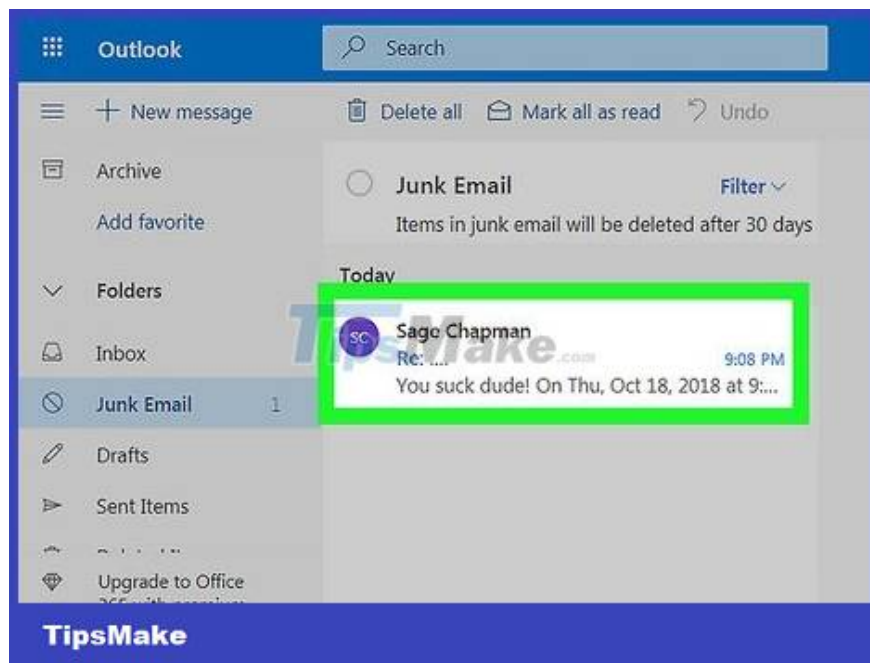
Outlook

Search

New message

Delete all

Mark all as read

Undo

Archive

Add favorite

Folders

Inbox

Junk Email 1

Drafts

Sent Items

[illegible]

Upgrade to Office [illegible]

Junk Email

Filter

Items in junk email will be deleted after 30 days

Today

SC

Sage Chapman

Re: ...

9:08 PM

You suck dude! On Thu, Oct 18, 2018 at 9:...

TipsMake.com

TipsMake